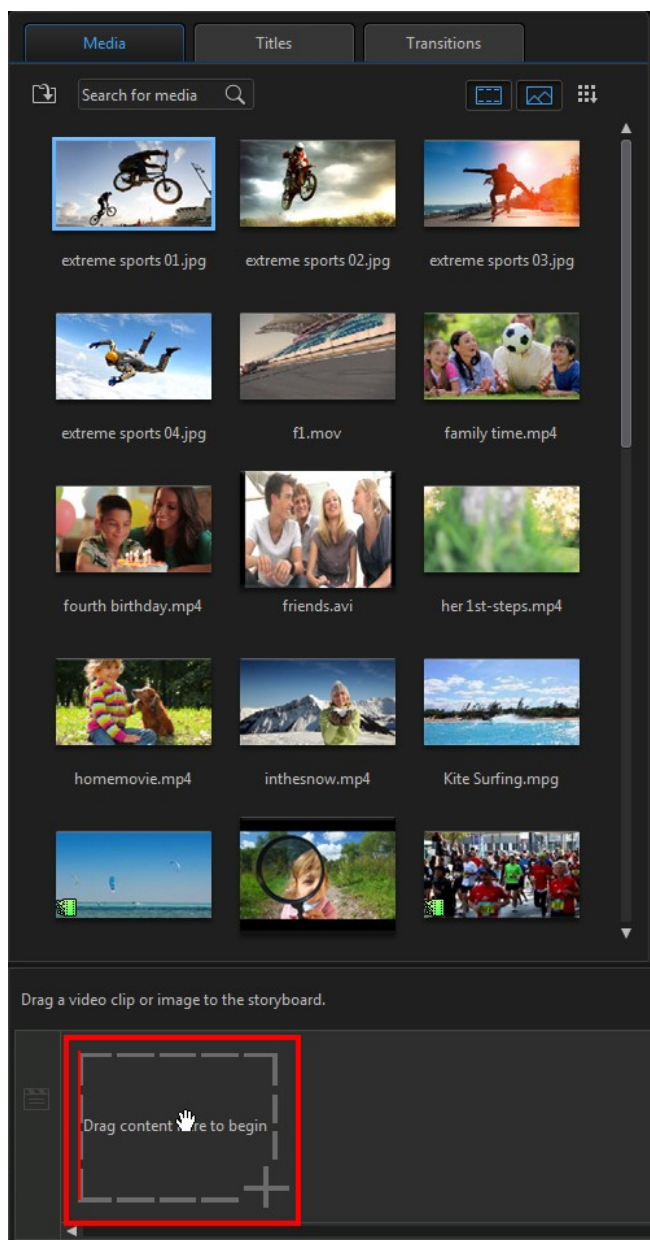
Media Titles Transitions

Search for media

extreme sports 01.jpg

extreme sports 02.jpg

extreme sports 03.jpg

extreme sports 04.jpg

f1.mov

family time.mp4

fourth birthday.mp4

friends.avi

her 1st-steps.mp4

homemovie.mp4

inthesnow.mp4

Kite Surfing.mpg

Drag a video clip or image to the storyboard.

Drag content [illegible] to begin